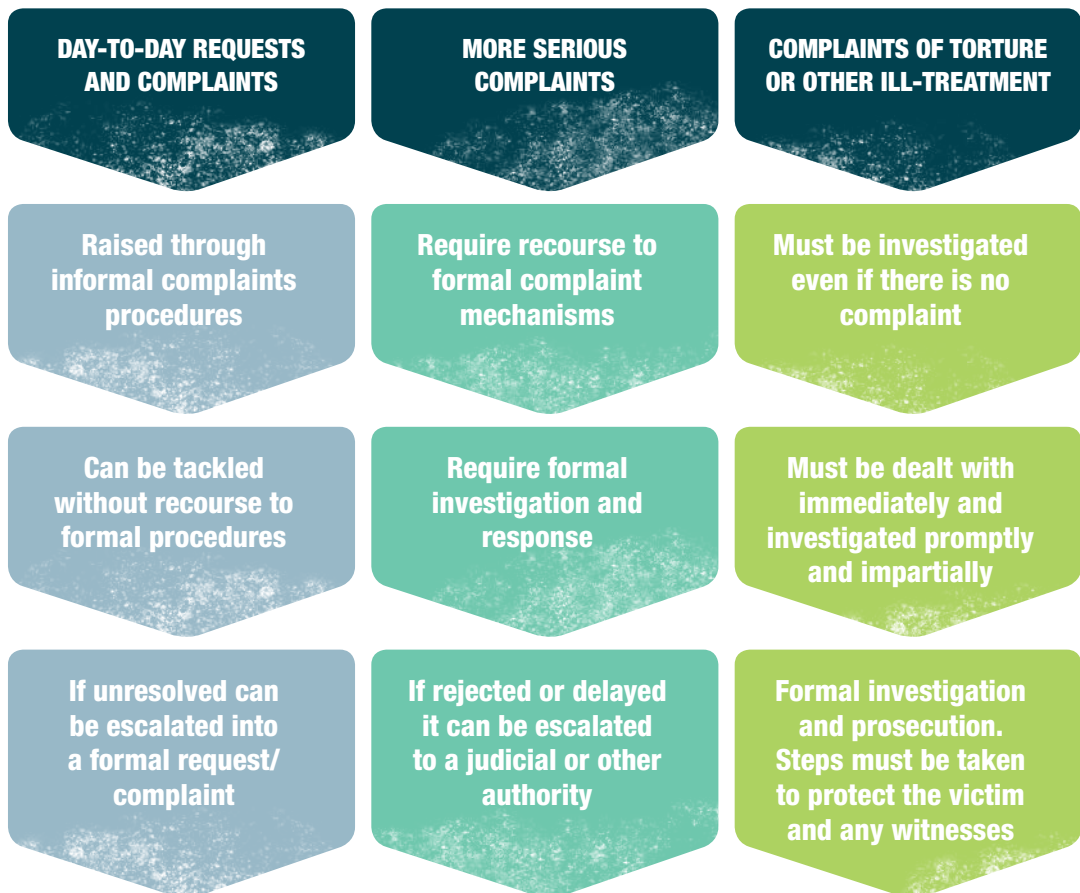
DAY-TO-DAY REQUESTS AND COMPLAINTS

Raised through informal complaints procedures

Can be tackled without recourse to formal procedures

If unresolved can be escalated into a formal request/ complaint

MORE SERIOUS COMPLAINTS

Require recourse to formal complaint mechanisms

Require formal investigation and response

If rejected or delayed it can be escalated to a judicial or other authority

COMPLAINTS OF TORTURE OR OTHER ILL-TREATMENT

Must be investigated even if there is no complaint

Must be dealt with immediately and investigated promptly and impartially

Formal investigation and prosecution. Steps must be taken to protect the victim and any witnesses